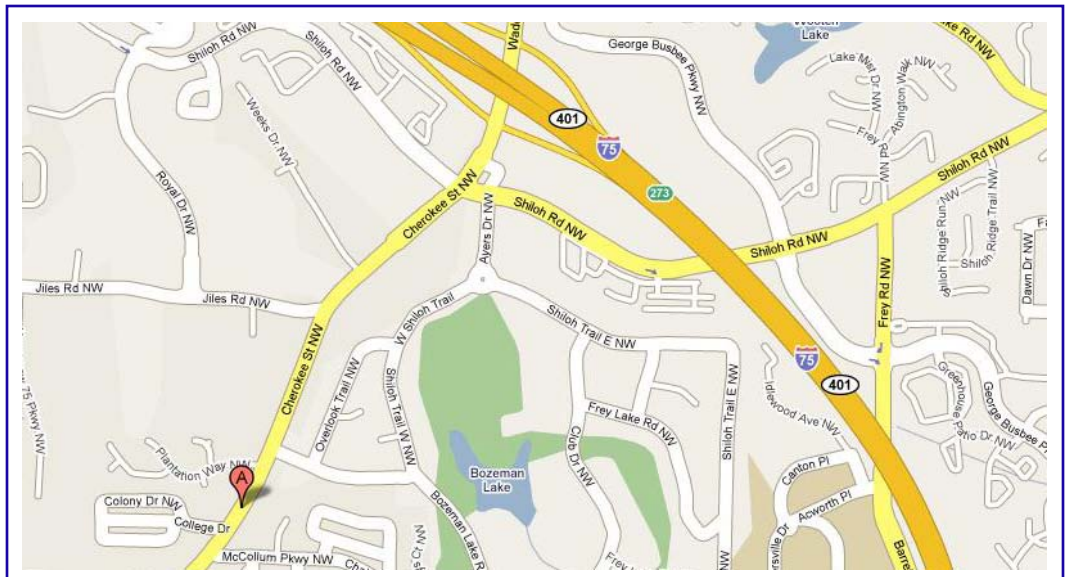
Shiloh Rd NW
Shiloh Rd NW
Wade
George Busbee Pkwy NW
Wooten Lake
Lake Mist Dr NW
Abington Walk NW
Frey Pl NW
Weeks Dr NW
401
75
273
Shiloh Rd NW
Royal Dr NW
Cherokee St NW
Ayers Dr NW
Shiloh Rd NW
Shiloh Rd NW
Shiloh Ridge Run NW
Shiloh Ridge Trail NW
Shiloh
Dawn Dr NW
Jiles Rd NW
Jiles Rd NW
W Shiloh Trail
Shiloh Trail E NW
Frey Rd NW
Cherokee St NW
Overlook Trail NW
Shiloh Trail W NW
75
401
Greenhouse Patio Dr NW
George Busbee P
75 Pkwy NW
Frey Lake Rd NW
Shiloh Trail E NW
Idlewood Ave NW
Plantation Way NW
A
Bozeman Lake
Club Dr NW
Canton Pl
Colony Dr NW
College Dr
Bozeman Lake Rd
Acworth Pl
McCollum Pkwy NW
Frey
Barre